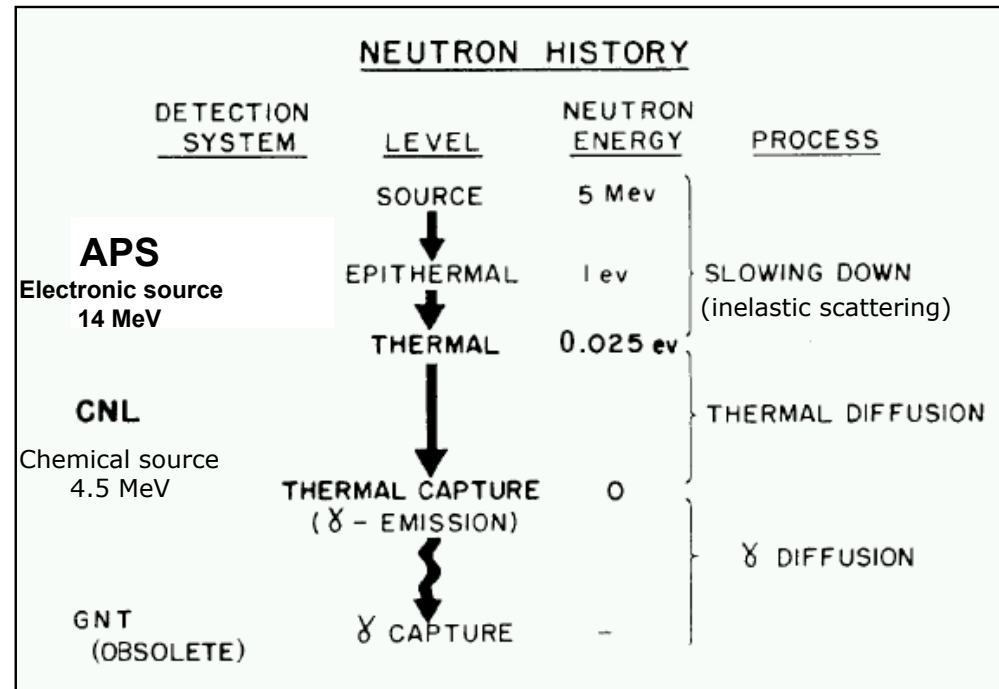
NEUTRON HISTORY

| DETECTION SYSTEM | LEVEL | NEUTRON ENERGY | PROCESS |
|---|---|---|---|
| | SOURCE | 5 Mev | |
| APS Electronic source 14 MeV | EPITHERMAL | 1 ev | SLOWING DOWN (inelastic scattering) |
| | THERMAL | 0.025 ev | |
| CNL Chemical source 4.5 MeV | | | THERMAL DIFFUSION |
| | THERMAL CAPTURE ($\gamma$ - EMISSION) | 0 | |
| | | | $\gamma$ DIFFUSION |
| GNT (OBSOLETE) | $\gamma$ CAPTURE | - | |